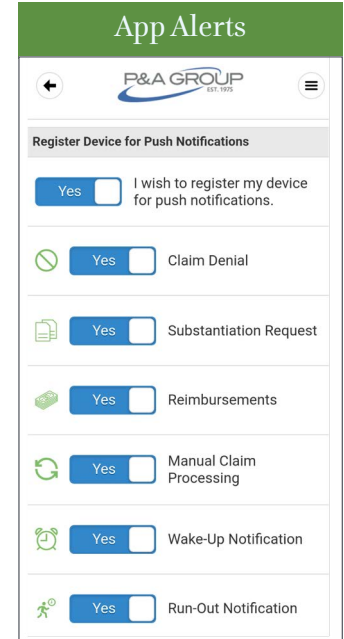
App Alerts

P&A GROUP
EST. 1975

Register Device for Push Notifications

Yes I wish to register my device for push notifications.

Yes Claim Denial

Yes Substantiation Request

Yes Reimbursements

Yes Manual Claim Processing

Yes Wake-Up Notification

Yes Run-Out Notification